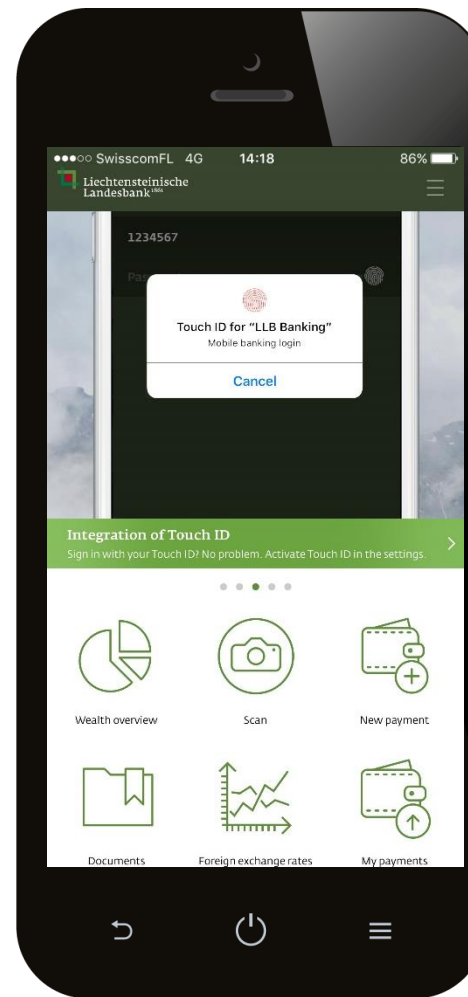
●●●○○ SwisscomFL 4G 14:18 86%

Liechtensteinische Landesbank 1861

1234567

Pas

Touch ID for "LLB Banking"
Mobile banking login

Cancel

Integration of Touch ID
Sign in with your Touch ID? No problem. Activate Touch ID in the settings.

Wealth overview

Scan

New payment

Documents

Foreign exchange rates

My payments